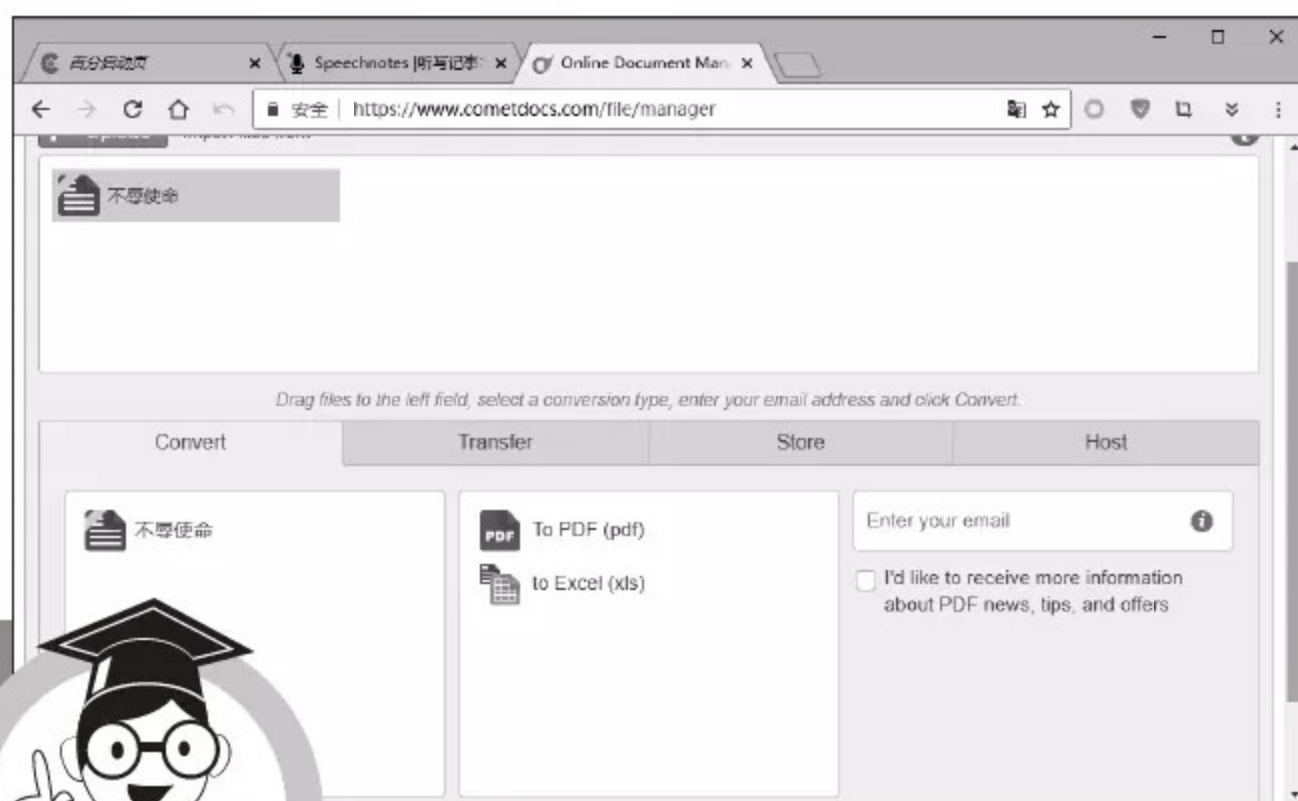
高分启动页 ×
Speechnotes |听写记事 ×
Online Document Man ×

安全 | https://www.cometdocs.com/file/manager

不辱使命

Drag files to the left field, select a conversion type, enter your email address and click Convert.

| Convert | Transfer | Store | Host |
|---|---|---|---|

不辱使命

To PDF (pdf)

to Excel (xls)

Enter your email

I'd like to receive more information about PDF news, tips, and offers